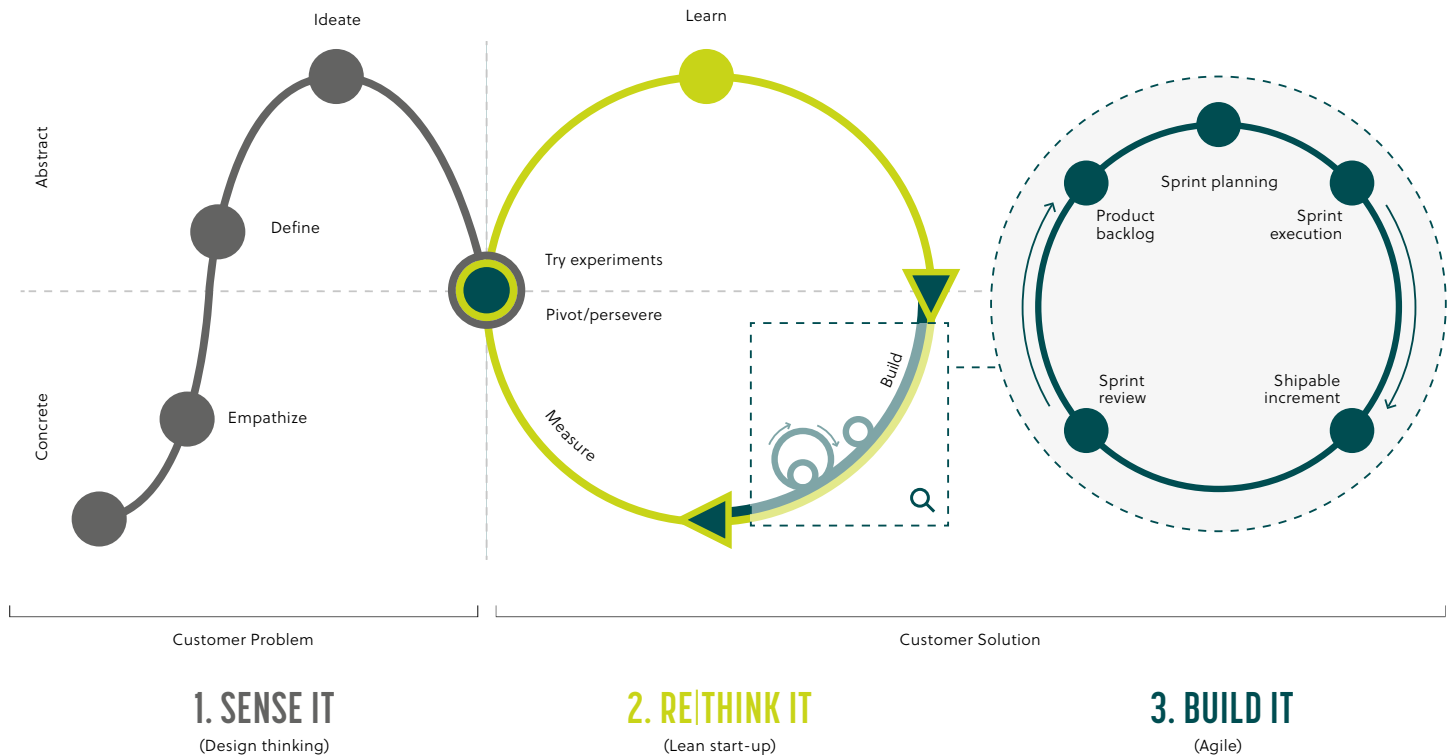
Ideate

Abstract

Define

Concrete

Empathize

Learn

Try experiments

Pivot/persevere

Measure

Build

Sprint planning

Product backlog

Sprint execution

Sprint review

Shipable increment

Customer Problem

Customer Solution

1. SENSE IT
(Design thinking)

2. RE|THINK IT
(Lean start-up)

3. BUILD IT
(Agile)